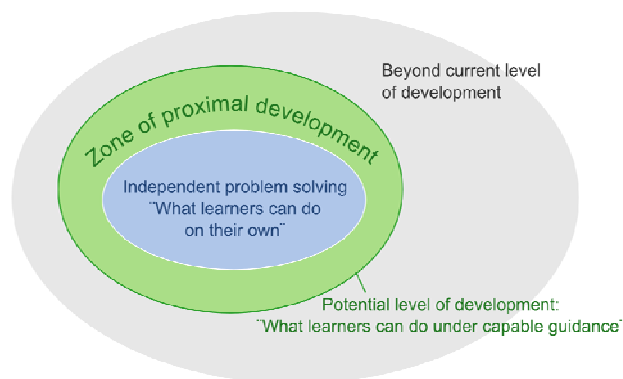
Beyond current level of development

Zone of proximal development

Independent problem solving "What learners can do on their own"

Potential level of development: "What learners can do under capable guidance"